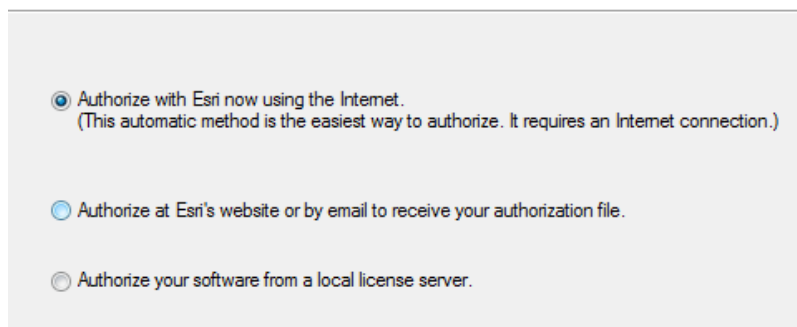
Authorize with Esri now using the Internet.
(This automatic method is the easiest way to authorize. It requires an Internet connection.)

Authorize at Esri's website or by email to receive your authorization file.

Authorize your software from a local license server.